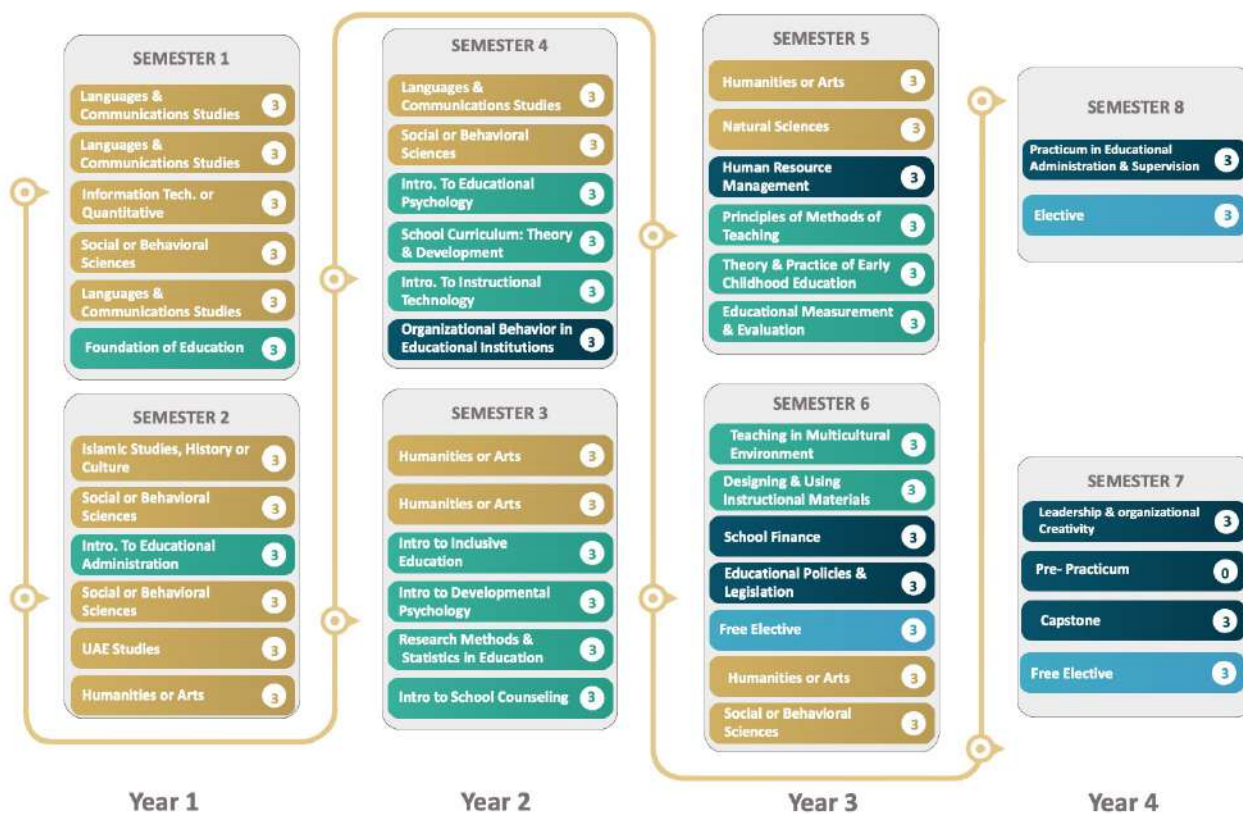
SEMESTER 1
Languages & Communications Studies 3
Languages & Communications Studies 3
Information Tech. or Quantitative 3
Social or Behavioral Sciences 3
Languages & Communications Studies 3
Foundation of Education 3

SEMESTER 2
Islamic Studies, History or Culture 3
Social or Behavioral Sciences 3
Intro. To Educational Administration 3
Social or Behavioral Sciences 3
UAE Studies 3
Humanities or Arts 3

SEMESTER 4
Languages & Communications Studies 3
Social or Behavioral Sciences 3
Intro. To Educational Psychology 3
School Curriculum: Theory & Development 3
Intro. To Instructional Technology 3
Organizational Behavior in Educational Institutions 3

SEMESTER 3
Humanities or Arts 3
Humanities or Arts 3
Intro to Inclusive Education 3
Intro to Developmental Psychology 3
Research Methods & Statistics in Education 3
Intro to School Counseling 3

SEMESTER 5
Humanities or Arts 3
Natural Sciences 3
Human Resource Management 3
Principles of Methods of Teaching 3
Theory & Practice of Early Childhood Education 3
Educational Measurement & Evaluation 3

SEMESTER 6
Teaching in Multicultural Environment 3
Designing & Using Instructional Materials 3
School Finance 3
Educational Policies & Legislation 3
Free Elective 3
Humanities or Arts 3
Social or Behavioral Sciences 3

SEMESTER 8
Practicum in Educational Administration & Supervision 3
Elective 3

SEMESTER 7
Leadership & organizational Creativity 3
Pre- Practicum 0
Capstone 3
Free Elective 3

Year 1
Year 2
Year 3
Year 4